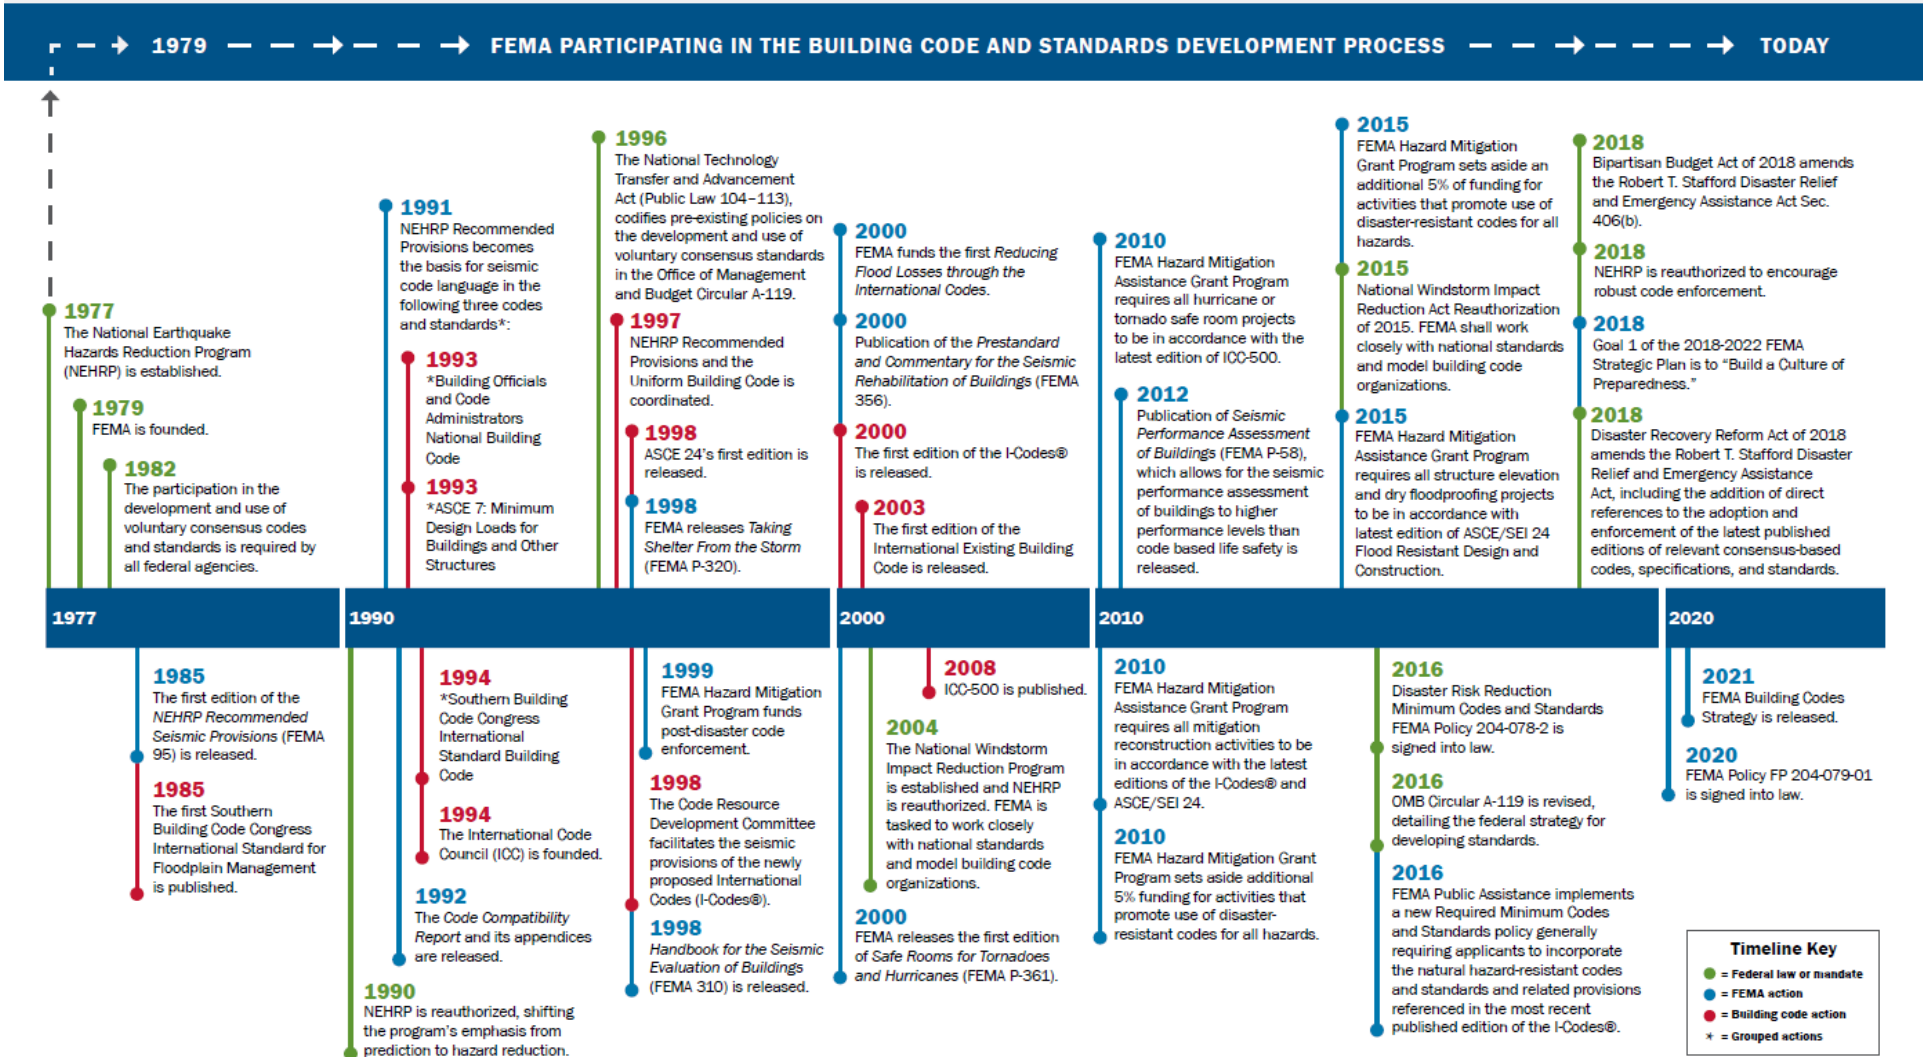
1979 → FEMA PARTICIPATING IN THE BUILDING CODE AND STANDARDS DEVELOPMENT PROCESS → TODAY

1977
The National Earthquake Hazards Reduction Program (NEHRP) is established.

1979
FEMA is founded.

1982
The participation in the development and use of voluntary consensus codes and standards is required by all federal agencies.

1991
NEHRP Recommended Provisions becomes the basis for seismic code language in the following three codes and standards*:

1993
*Building Officials and Code Administrators National Building Code

1993
*ASCE 7: Minimum Design Loads for Buildings and Other Structures

1996
The National Technology Transfer and Advancement Act (Public Law 104–113), codifies pre-existing policies on the development and use of voluntary consensus standards in the Office of Management and Budget Circular A-119.

1997
NEHRP Recommended Provisions and the Uniform Building Code is coordinated.

1998
ASCE 24's first edition is released.

1998
FEMA releases *Taking Shelter From the Storm* (FEMA P-320).

2000
FEMA funds the first *Reducing Flood Losses through the International Codes.*

2000
Publication of the *Prestandard and Commentary for the Seismic Rehabilitation of Buildings* (FEMA 356).

2000
The first edition of the I-Codes® is released.

2003
The first edition of the International Existing Building Code is released.

2010
FEMA Hazard Mitigation Assistance Grant Program requires all hurricane or tornado safe room projects to be in accordance with the latest edition of ICC-500.

2012
Publication of *Seismic Performance Assessment of Buildings* (FEMA P-58), which allows for the seismic performance assessment of buildings to higher performance levels than code based life safety is released.

2015
FEMA Hazard Mitigation Grant Program sets aside an additional 5% of funding for activities that promote use of disaster-resistant codes for all hazards.

2015
National Windstorm Impact Reduction Act Reauthorization of 2015. FEMA shall work closely with national standards and model building code organizations.

2015
FEMA Hazard Mitigation Assistance Grant Program requires all structure elevation and dry floodproofing projects to be in accordance with latest edition of ASCE/SEI 24 Flood Resistant Design and Construction.

2018
Bipartisan Budget Act of 2018 amends the Robert T. Stafford Disaster Relief and Emergency Assistance Act Sec. 406(b).

2018
NEHRP is reauthorized to encourage robust code enforcement.

2018
Goal 1 of the 2018-2022 FEMA Strategic Plan is to "Build a Culture of Preparedness."

2018
Disaster Recovery Reform Act of 2018 amends the Robert T. Stafford Disaster Relief and Emergency Assistance Act, including the addition of direct references to the adoption and enforcement of the latest published editions of relevant consensus-based codes, specifications, and standards.

1977 | 1990 | 2000 | 2010 | 2020

1985
The first edition of the *NEHRP Recommended Seismic Provisions* (FEMA 95) is released.

1985
The first Southern Building Code Congress International Standard for Floodplain Management is published.

1994
*Southern Building Code Congress International Standard Building Code

1994
The International Code Council (ICC) is founded.

1992
The *Code Compatibility Report* and its appendices are released.

1990
NEHRP is reauthorized, shifting the program's emphasis from prediction to hazard reduction.

1999
FEMA Hazard Mitigation Grant Program funds post-disaster code enforcement.

1998
The Code Resource Development Committee facilitates the seismic provisions of the newly proposed International Codes (I-Codes®).

1998
*Handbook for the Seismic Evaluation of Buildings* (FEMA 310) is released.

2008
ICC-500 is published.

2004
The National Windstorm Impact Reduction Program is established and NEHRP is reauthorized. FEMA is tasked to work closely with national standards and model building code organizations.

2000
FEMA releases the first edition of *Safe Rooms for Tornadoes and Hurricanes* (FEMA P-361).

2010
FEMA Hazard Mitigation Assistance Grant Program requires all mitigation reconstruction activities to be in accordance with the latest editions of the I-Codes® and ASCE/SEI 24.

2010
FEMA Hazard Mitigation Grant Program sets aside additional 5% funding for activities that promote use of disaster-resistant codes for all hazards.

2016
Disaster Risk Reduction Minimum Codes and Standards FEMA Policy 204-078-2 is signed into law.

2016
OMB Circular A-119 is revised, detailing the federal strategy for developing standards.

2016
FEMA Public Assistance implements a new Required Minimum Codes and Standards policy generally requiring applicants to incorporate the natural hazard-resistant codes and standards and related provisions referenced in the most recent published edition of the I-Codes®.

2021
FEMA Building Codes Strategy is released.

2020
FEMA Policy FP 204-079-01 is signed into law.

Timeline Key
= Federal law or mandate
= FEMA action
= Building code action
* = Grouped actions